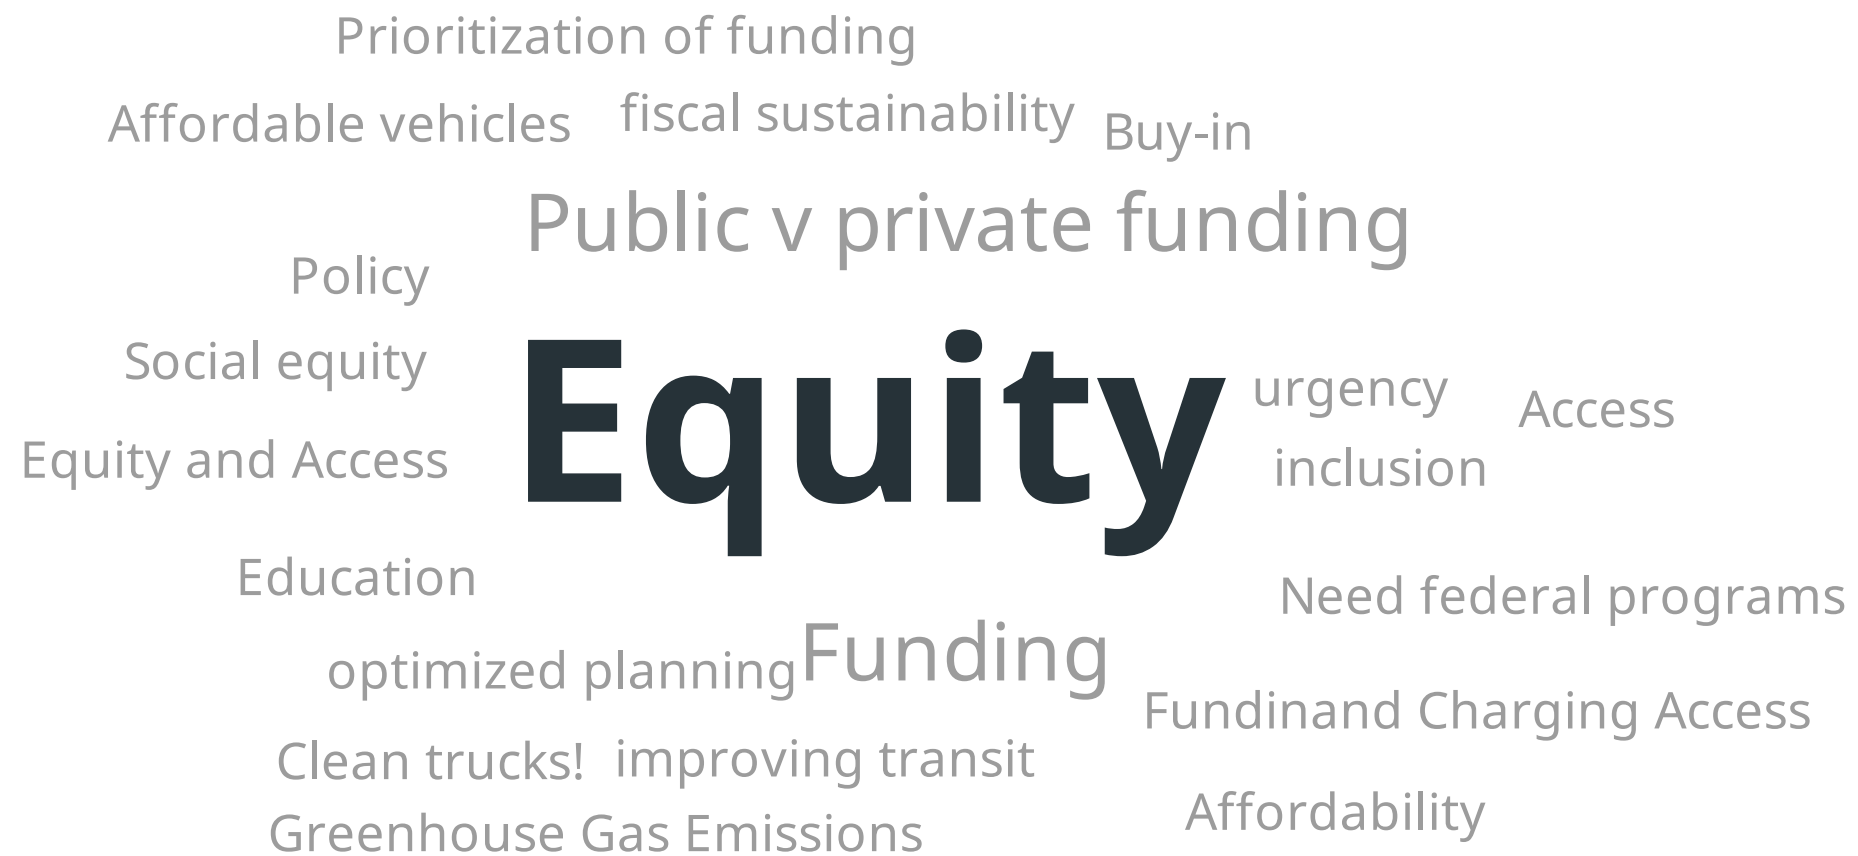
Prioritization of funding
Affordable vehicles
fiscal sustainability
Buy-in
Public v private funding
Policy
Social equity
Equity
urgency
Access
Equity and Access
inclusion
Education
Need federal programs
optimized planning
Funding
Fundinand Charging Access
Clean trucks!
improving transit
Affordability
Greenhouse Gas Emissions